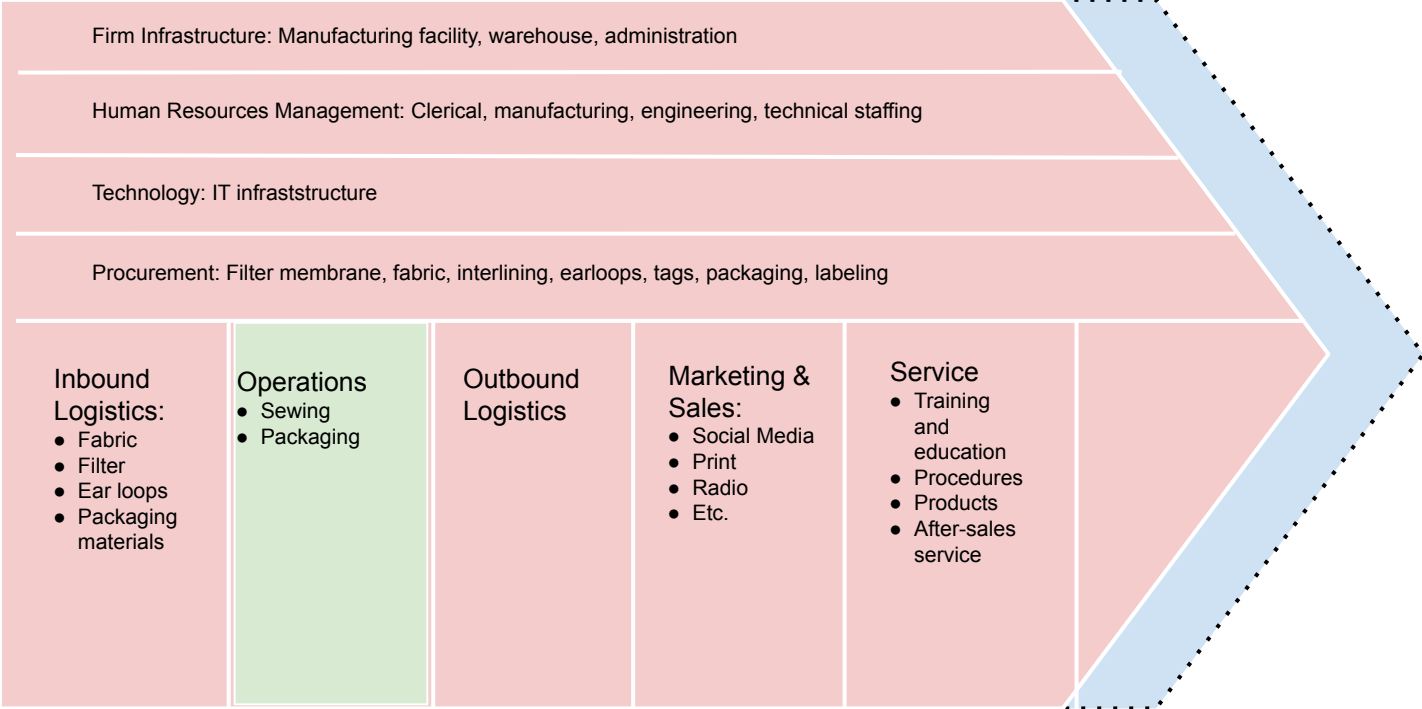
Firm Infrastructure: Manufacturing facility, warehouse, administration

Human Resources Management: Clerical, manufacturing, engineering, technical staffing

Technology: IT infraststructure

Procurement: Filter membrane, fabric, interlining, earloops, tags, packaging, labeling

Inbound Logistics:
- Fabric
- Filter
- Ear loops
- Packaging materials

Operations
- Sewing
- Packaging

Outbound Logistics

Marketing & Sales:
- Social Media
- Print
- Radio
- Etc.

Service
- Training and education
- Procedures
- Products
- After-sales service